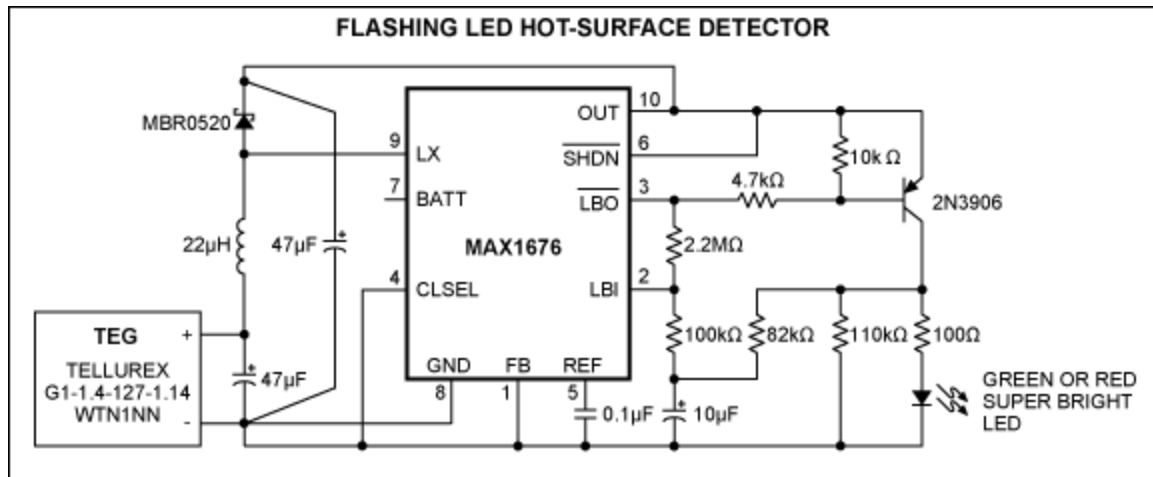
FLASHING LED HOT-SURFACE DETECTOR

MBR0520

9 LX

7 BATT

22µH

47µF

4 CLSEL

MAX1676

OUT 10

$\overline{SHDN}$ 6

$\overline{LBO}$ 3

LBI 2

GND 8

FB 1

REF 5

4.7kΩ

10k Ω

2N3906

2.2MΩ

100kΩ

82kΩ

110kΩ

100Ω

0.1µF

10µF

TEG

+

-

TELLUREX G1-1.4-127-1.14 WTN1NN

47µF

GREEN OR RED SUPER BRIGHT LED